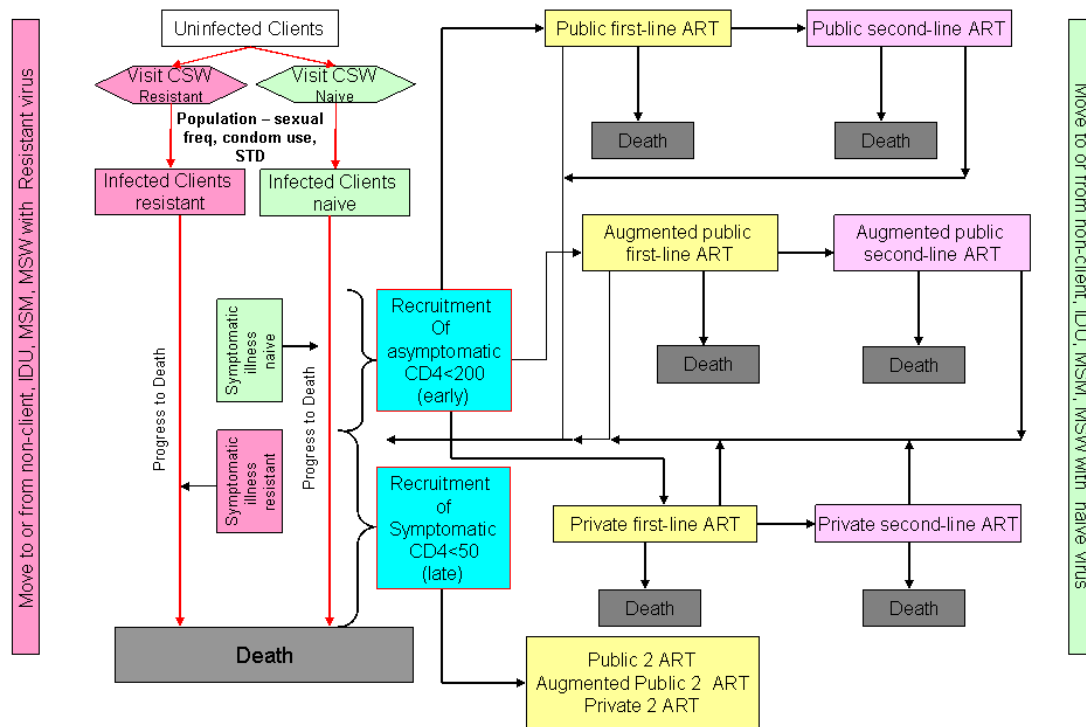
Move to or from non-client, IDU, MSM, MSW with Resistant virus

Uninfected Clients

Visit CSW Resistant

Visit CSW Naive

Population – sexual freq, condom use, STD

Infected Clients resistant

Infected Clients naive

Progress to Death

Symptomatic illness naive

Progress to Death

Symptomatic illness resistant

Death

Recruitment Of asymptomatic CD4<200 (early)

Recruitment of Symptomatic CD4<50 (late)

Public first-line ART

Public second-line ART

Death

Death

Augmented public first-line ART

Augmented public second-line ART

Death

Death

Private first-line ART

Private second-line ART

Death

Death

Public 2 ART
Augmented Public 2 ART
Private 2 ART

Move to or from non-client, IDU, MSM, MSW with naive virus